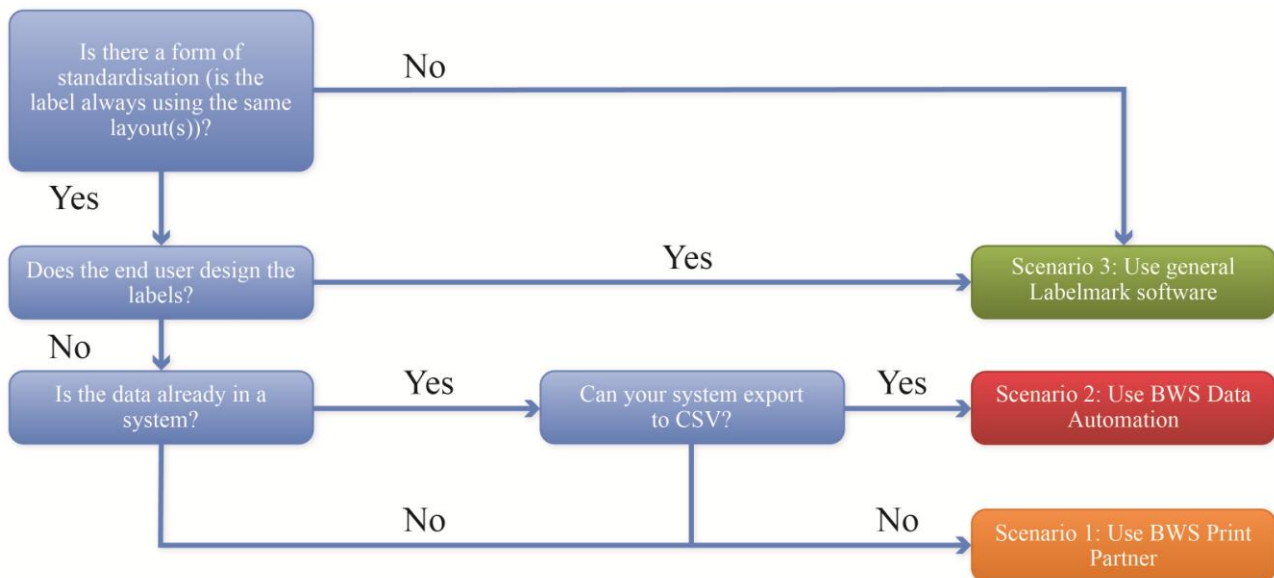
Is there a form of standardisation (is the label always using the same layout(s))?

No

Yes

Does the end user design the labels?

Yes

Scenario 3: Use general Labelmark software

No

Is the data already in a system?

Yes

Can your system export to CSV?

Yes

Scenario 2: Use BWS Data Automation

No

No

Scenario 1: Use BWS Print Partner